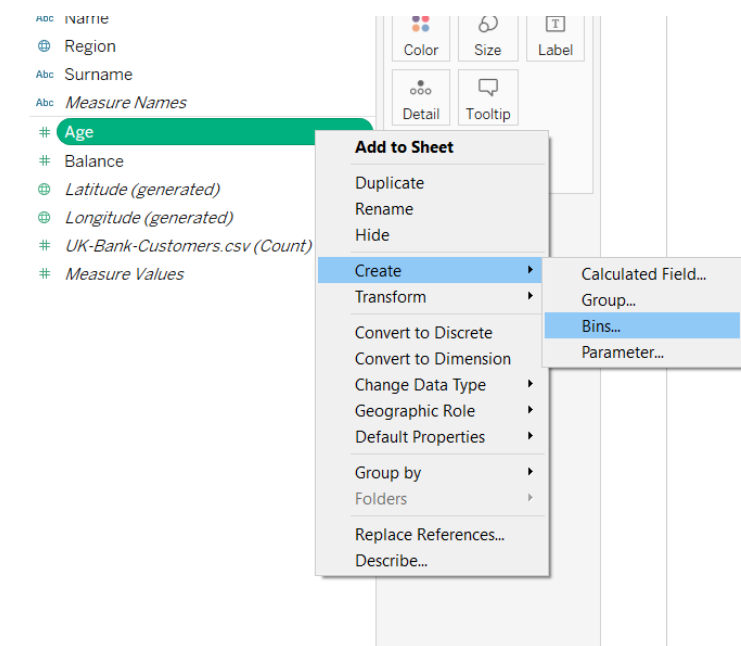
Abc Name
Region
Abc Surname
Abc Measure Names
# Age
# Balance
Latitude (generated)
Longitude (generated)
# UK-Bank-Customers.csv (Count)
# Measure Values

Color
Size
Label
Detail
Tooltip

Add to Sheet
Duplicate
Rename
Hide
Create
Transform
Convert to Discrete
Convert to Dimension
Change Data Type
Geographic Role
Default Properties
Group by
Folders
Replace References...
Describe...

Calculated Field...
Group...
Bins...
Parameter...